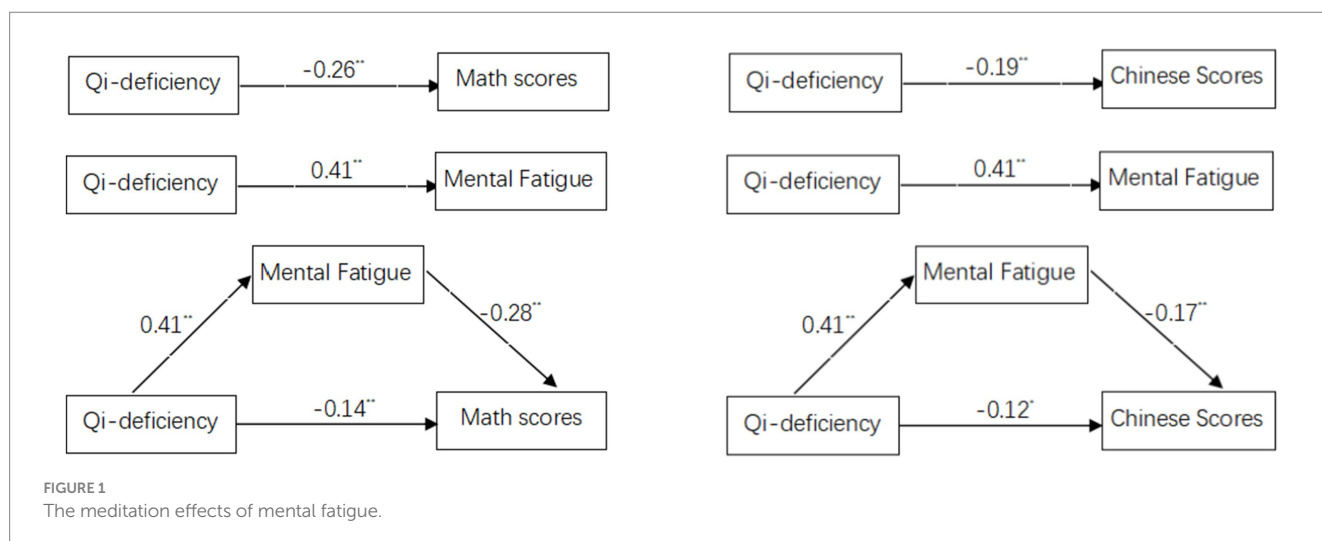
Qi-deficiency $-0.26^{**}$ Math scores

Qi-deficiency $0.41^{**}$ Mental Fatigue

Mental Fatigue

$0.41^{**}$

$-0.28^{**}$

Qi-deficiency $-0.14^{**}$ Math scores

Qi-deficiency $-0.19^{**}$ Chinese Scores

Qi-deficiency $0.41^{**}$ Mental Fatigue

Mental Fatigue

$0.41^{**}$

$-0.17^{**}$

Qi-deficiency $-0.12^{*}$ Chinese Scores

FIGURE 1
The meditation effects of mental fatigue.